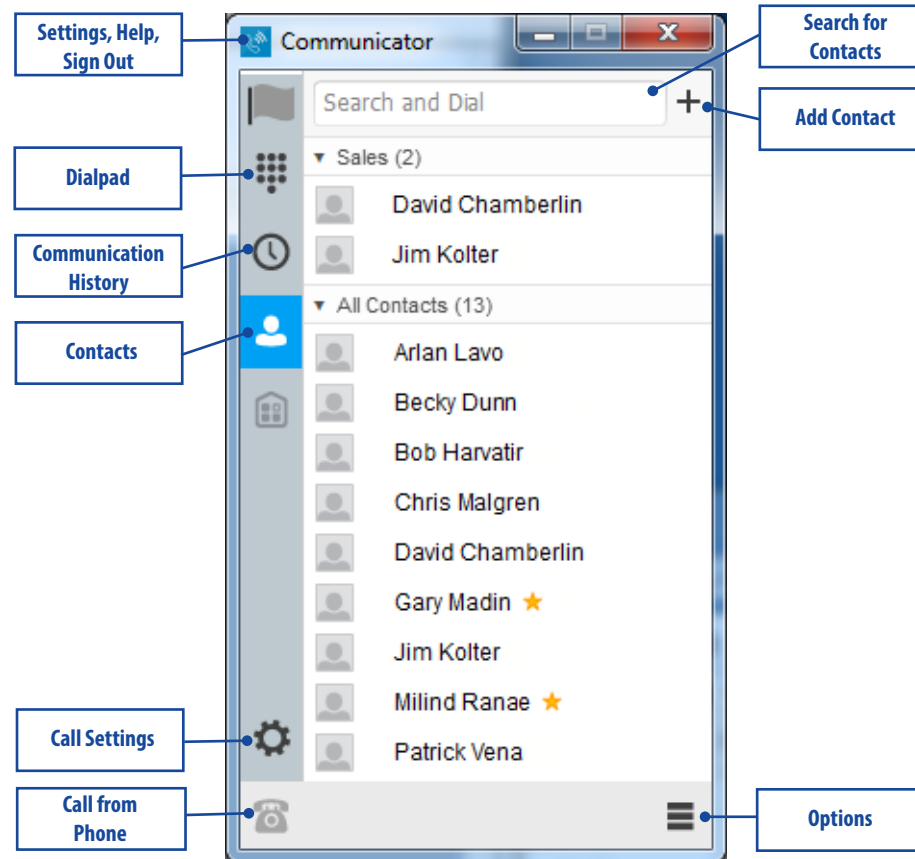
Settings, Help, Sign Out

Communicator

Search for Contacts

Search and Dial

+

Add Contact

Dialpad

Communication History

Contacts

Call Settings

Call from Phone

Options

▾ Sales (2)

David Chamberlin

Jim Kolter

▾ All Contacts (13)

Arlan Lavo

Becky Dunn

Bob Harvatir

Chris Malgren

David Chamberlin

Gary Madin

Jim Kolter

Milind Ranae

Patrick Vena